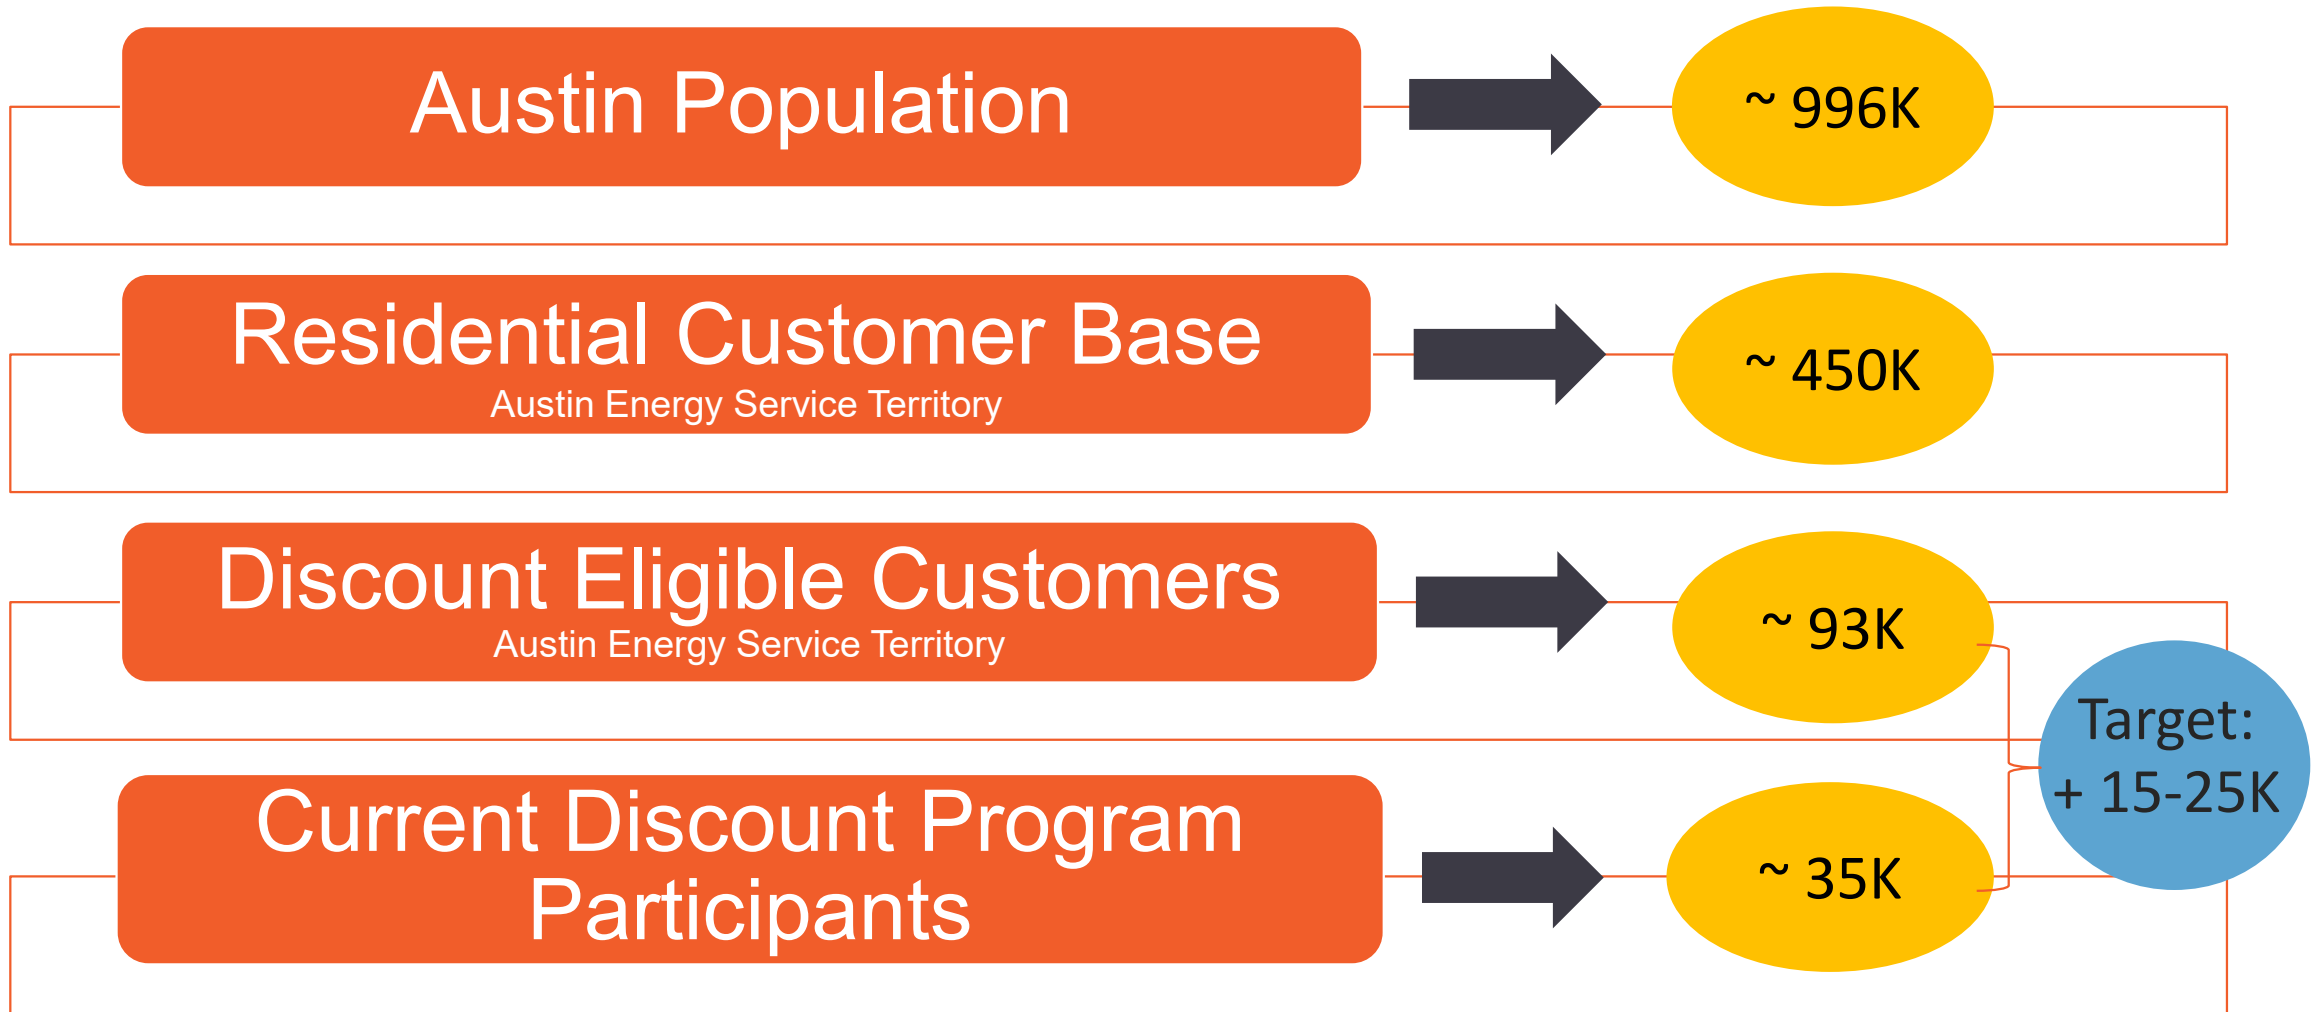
Austin Population

~ 996K

Residential Customer Base
Austin Energy Service Territory

~ 450K

Discount Eligible Customers
Austin Energy Service Territory

~ 93K

Target:
+ 15-25K

Current Discount Program Participants

~ 35K